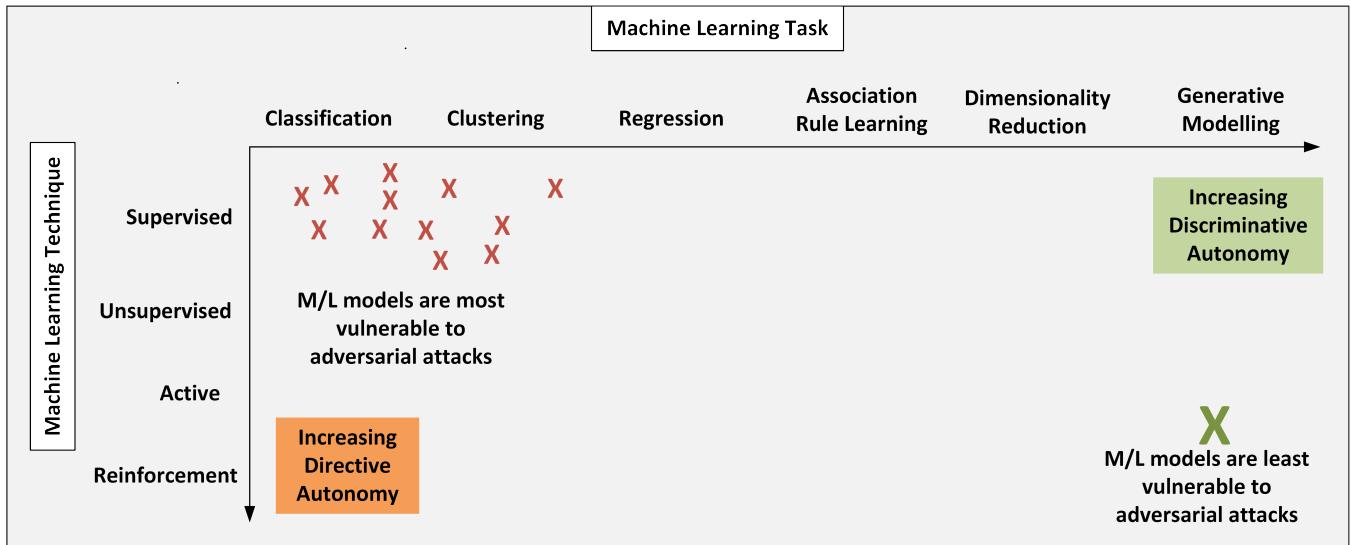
Machine Learning Task

Classification
Clustering
Regression
Association Rule Learning
Dimensionality Reduction
Generative Modelling

Machine Learning Technique

Supervised
Unsupervised
Active
Reinforcement

X X X X X X X X X X X X X

M/L models are most vulnerable to adversarial attacks

Increasing Discriminative Autonomy

Increasing Directive Autonomy

X

M/L models are least vulnerable to adversarial attacks